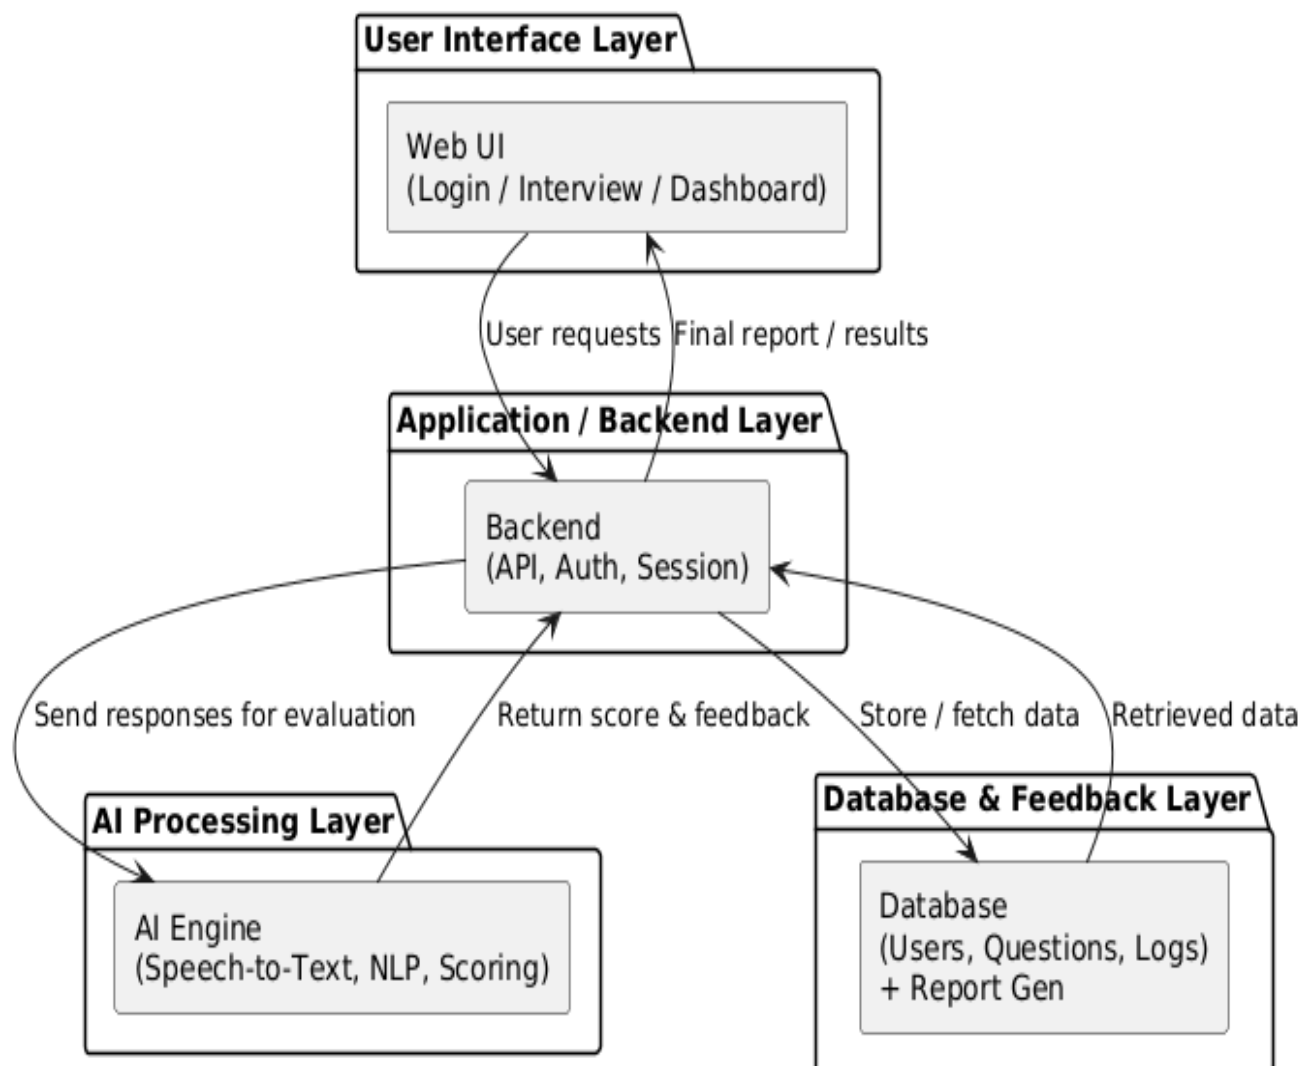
User Interface Layer

Web UI
(Login / Interview / Dashboard)

User requests

Final report / results

Application / Backend Layer

Backend
(API, Auth, Session)

Send responses for evaluation

Return score & feedback

Store / fetch data

Retrieved data

AI Processing Layer

AI Engine
(Speech-to-Text, NLP, Scoring)

Database & Feedback Layer

Database
(Users, Questions, Logs)
+ Report Gen